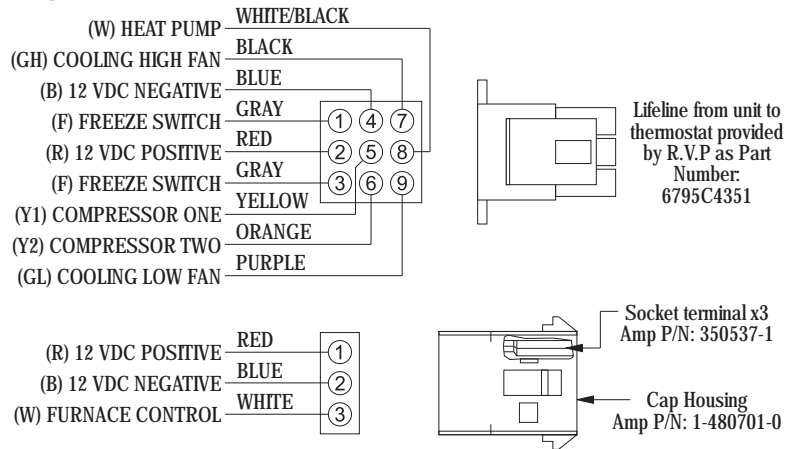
(W) HEAT PUMP WHITE/BLACK
(GH) COOLING HIGH FAN BLACK
(B) 12 VDC NEGATIVE BLUE
(F) FREEZE SWITCH GRAY
(R) 12 VDC POSITIVE RED
(F) FREEZE SWITCH GRAY
(Y1) COMPRESSOR ONE YELLOW
(Y2) COMPRESSOR TWO ORANGE
(GL) COOLING LOW FAN PURPLE

1 4 7
2 5 8
3 6 9

Lifeline from unit to thermostat provided by R.V.P as Part Number: 6795C4351

(R) 12 VDC POSITIVE RED
(B) 12 VDC NEGATIVE BLUE
(W) FURNACE CONTROL WHITE

1
2
3

Socket terminal x3
Amp P/N: 350537-1

Cap Housing
Amp P/N: 1-480701-0